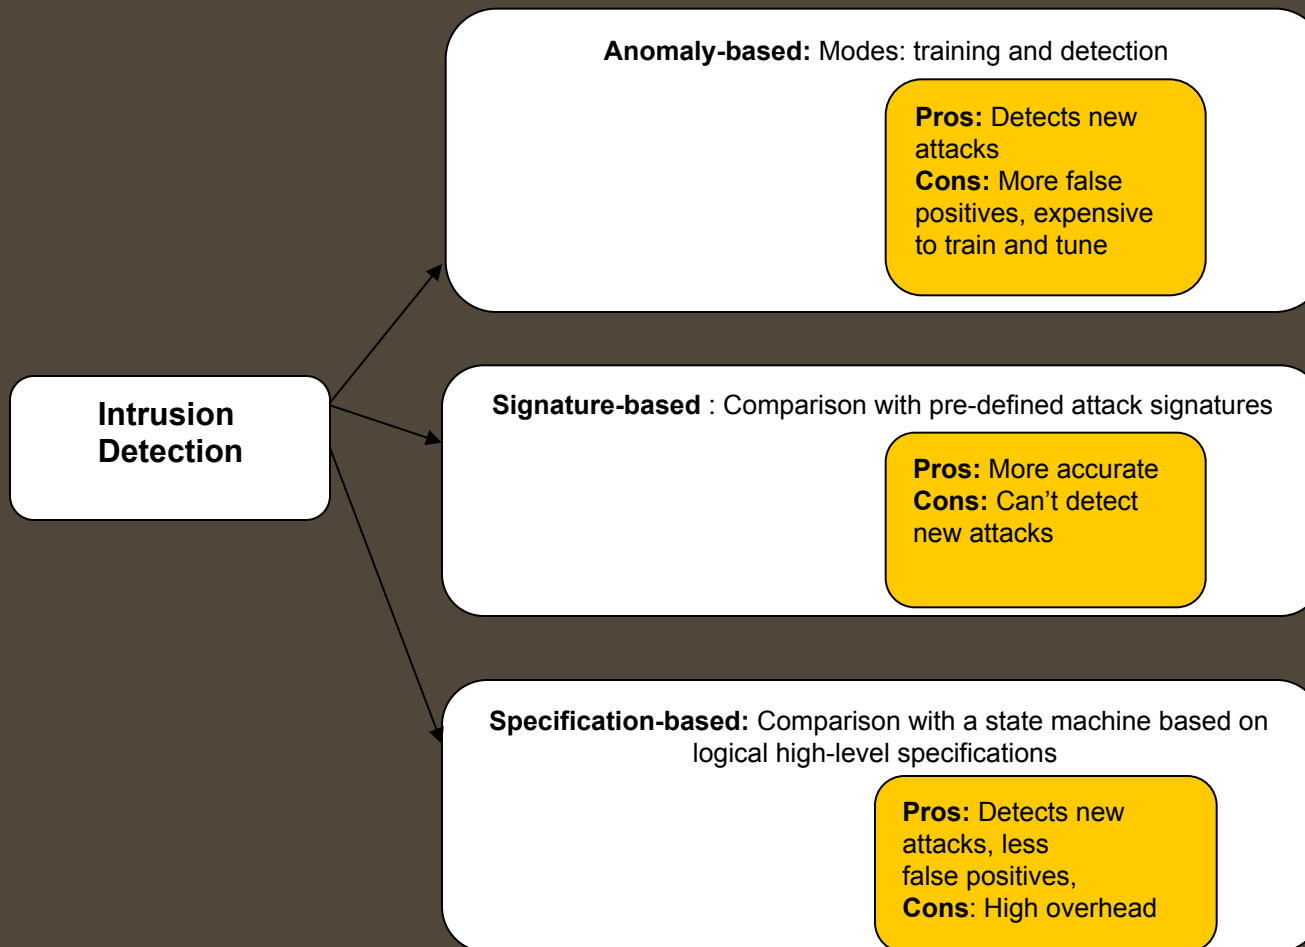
Intrusion Detection

Anomaly-based: Modes: training and detection

Pros: Detects new attacks
Cons: More false positives, expensive to train and tune

Signature-based : Comparison with pre-defined attack signatures

Pros: More accurate
Cons: Can't detect new attacks

Specification-based: Comparison with a state machine based on logical high-level specifications

Pros: Detects new attacks, less false positives,
Cons: High overhead